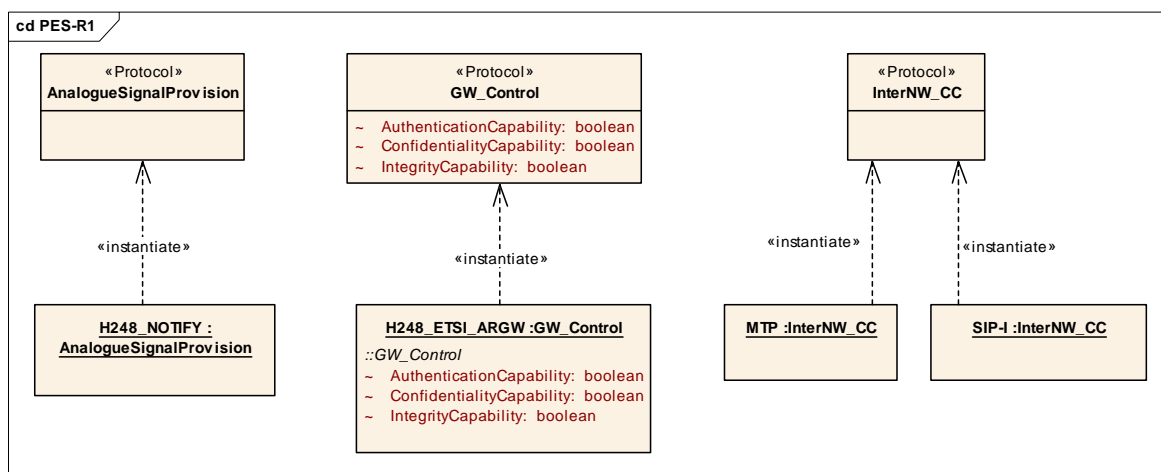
cd PES-R1

«Protocol»
AnalogueSignalProvision

«instantiate»

H248_NOTIFY : AnalogueSignalProvision

«Protocol»
GW_Control

~ AuthenticationCapability: boolean
~ ConfidentialityCapability: boolean
~ IntegrityCapability: boolean

«instantiate»

H248_ETSI_ARGW :GW_Control

::GW_Control
~ AuthenticationCapability: boolean
~ ConfidentialityCapability: boolean
~ IntegrityCapability: boolean

«Protocol»
InterNW_CC

«instantiate»

«instantiate»

MTP :InterNW_CC

SIP-I :InterNW_CC